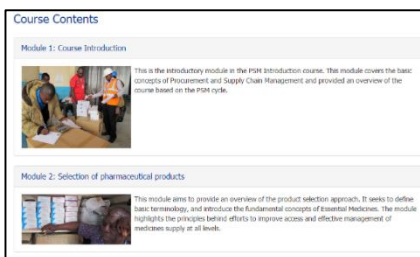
Course Contents

Module 1: Course Introduction

This is the introductory module in the PSM Introduction course. This module covers the basic concepts of Procurement and Supply Chain Management and provided an overview of the course based on the PSM cycle.

Module 2: Selection of pharmaceutical products

This module aims to provide an overview of the product selection approach. It seeks to define basic terminology, and introduce the fundamental concepts of Essential Medicines. The module highlights the principles behind efforts to improve access and effective management of medicines supply at all levels.